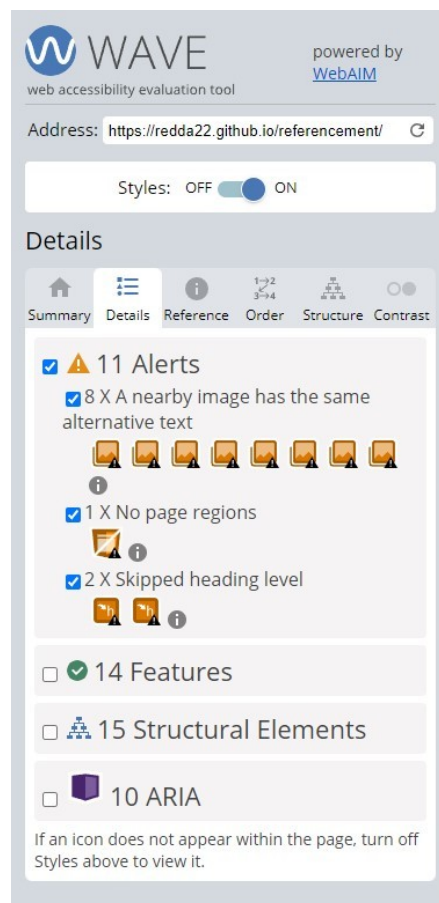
WAVE
web accessibility evaluation tool

powered by WebAIM

Address: https://redda22.github.io/referencement/

Styles: OFF ON

Details

Summary Details Reference Order Structure Contrast

11 Alerts

8 X A nearby image has the same alternative text

1 X No page regions

2 X Skipped heading level

14 Features

15 Structural Elements

10 ARIA

If an icon does not appear within the page, turn off Styles above to view it.